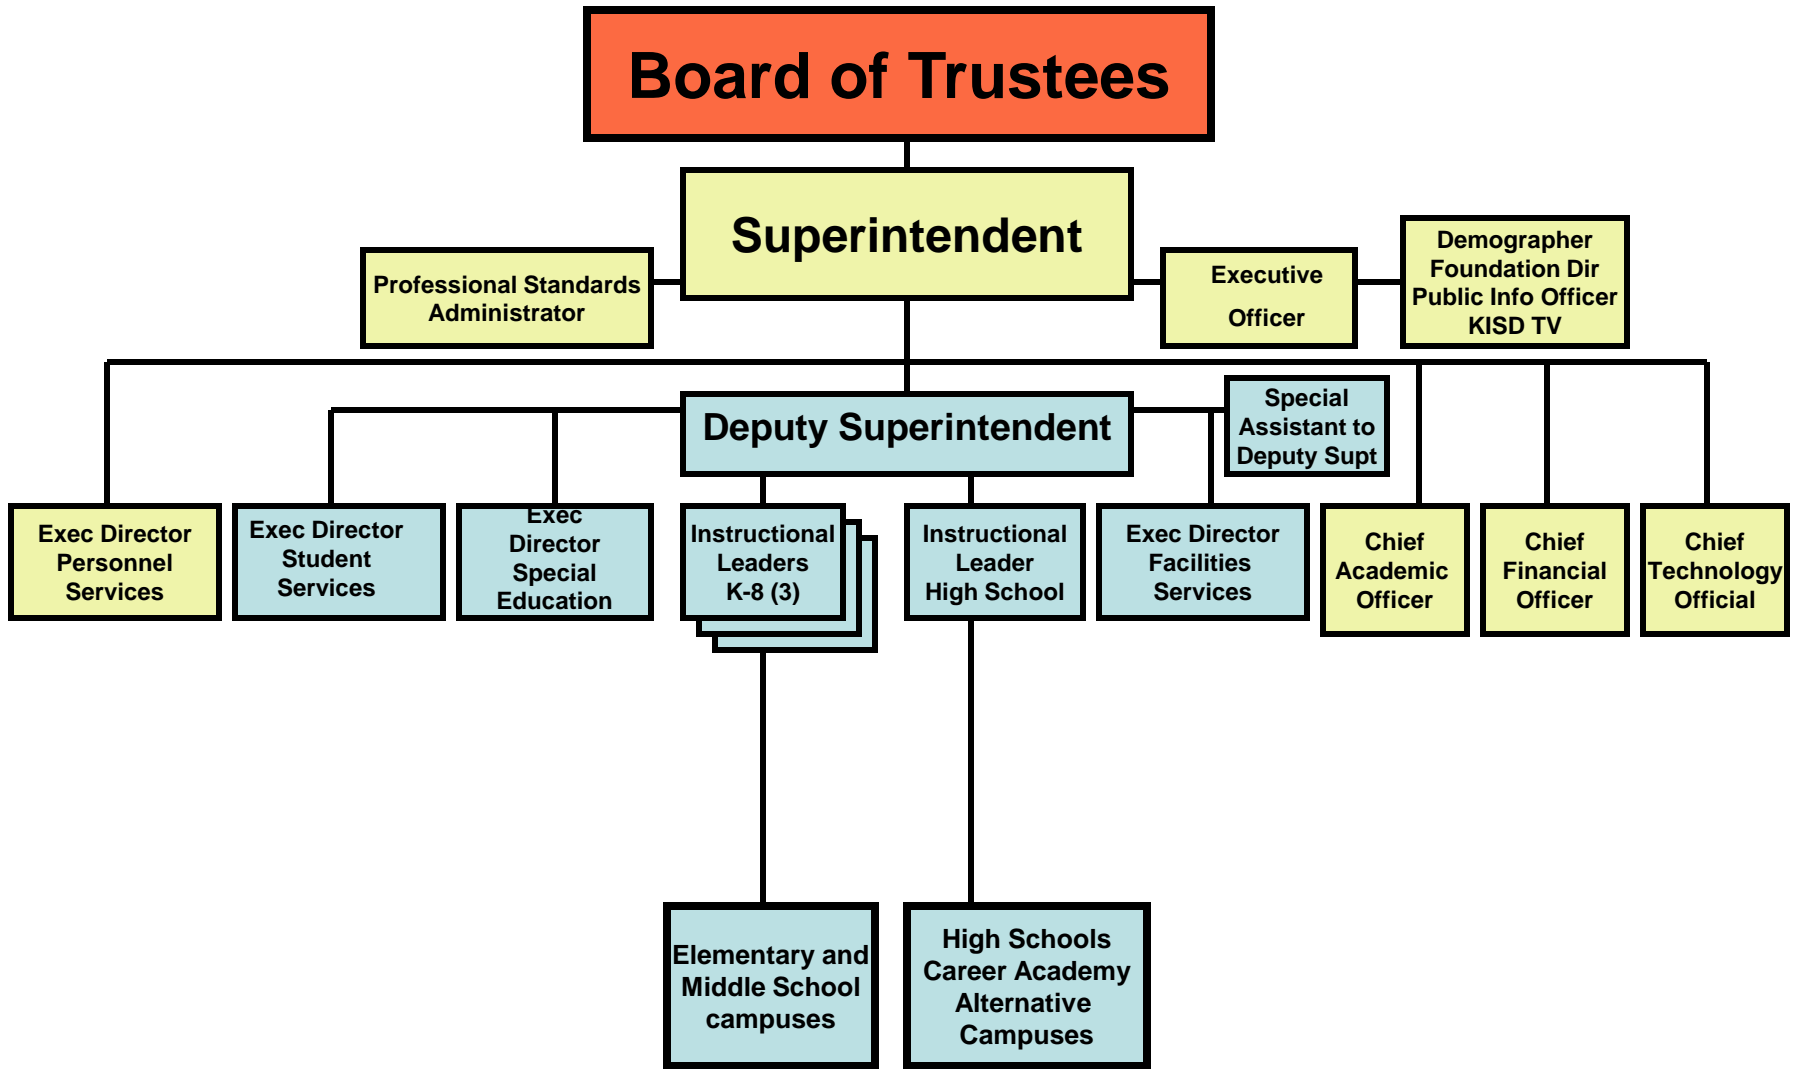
Board of Trustees

Superintendent

Professional Standards Administrator

Executive Officer

Demographer
Foundation Dir
Public Info Officer
KISD TV

Deputy Superintendent

Special Assistant to Deputy Supt

Exec Director Personnel Services

Exec Director Student Services

Exec Director Special Education

Instructional Leaders K-8 (3)

Instructional Leader High School

Exec Director Facilities Services

Chief Academic Officer

Chief Financial Officer

Chief Technology Official

Elementary and Middle School campuses

High Schools
Career Academy
Alternative
Campuses